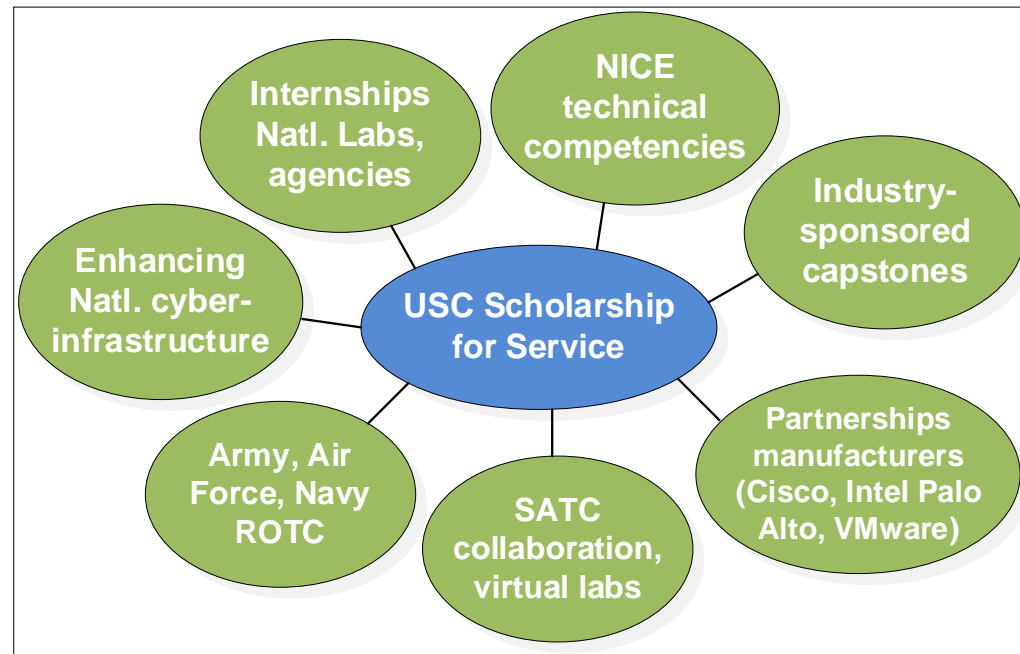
USC Scholarship for Service

Internships Natl. Labs, agencies

NICE technical competencies

Industry-sponsored capstones

Enhancing Natl. cyber-infrastructure

Partnerships manufacturers (Cisco, Intel Palo Alto, VMware)

Army, Air Force, Navy ROTC

SATC collaboration, virtual labs